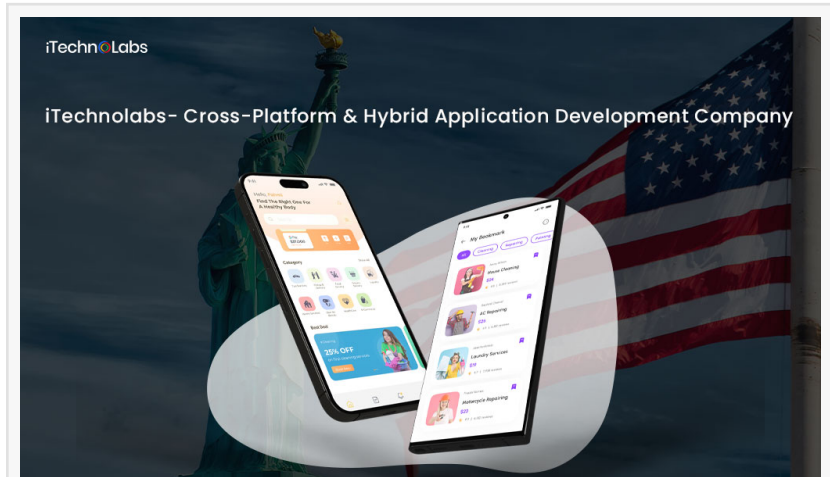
iTechnoLabs

iTechnolabs- Cross-Platform & Hybrid Application Development Company

Hello,

Find The Right One For A Healthy Body

Category

Best Deal

25% OFF

My Bookmark

All

Cleaning

Repairing

Painting

House Cleaning

AC Repairing

Laundry Services

Motorcycle Repairing